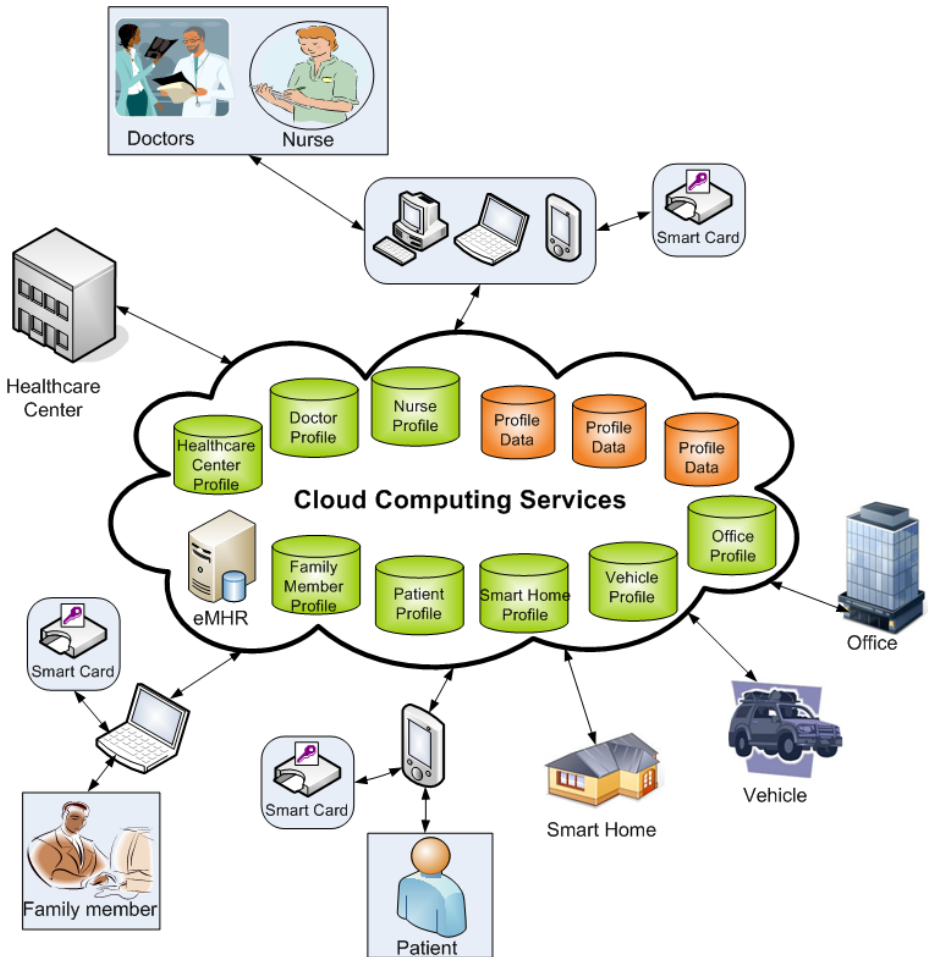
Doctors

Nurse

Smart Card

Healthcare Center

Doctor Profile

Nurse Profile

Profile Data

Profile Data

Profile Data

Healthcare Center Profile

Cloud Computing Services

Office Profile

eMHR

Family Member Profile

Patient Profile

Smart Home Profile

Vehicle Profile

Office

Smart Card

Vehicle

Smart Card

Smart Home

Family member

Patient